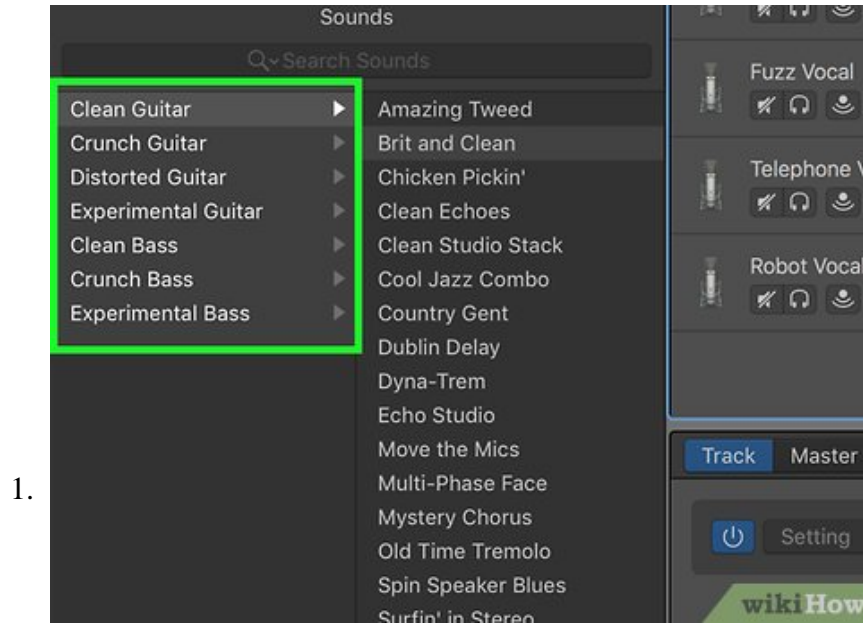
1.

Sounds

Search Sounds

Clean Guitar
Crunch Guitar
Distorted Guitar
Experimental Guitar
Clean Bass
Crunch Bass
Experimental Bass

Amazing Tweed
Brit and Clean
Chicken Pickin'
Clean Echoes
Clean Studio Stack
Cool Jazz Combo
Country Gent
Dublin Delay
Dyna-Trem
Echo Studio
Move the Mics
Multi-Phase Face
Mystery Chorus
Old Time Tremolo
Spin Speaker Blues
Surfin' in Stereo

Fuzz Vocal
Telephone V
Robot Vocal

Track
Master
Setting

wikiHow